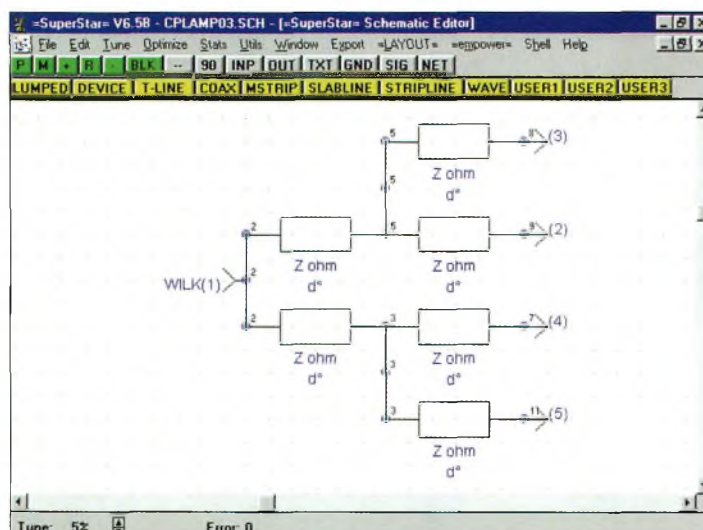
=SuperStar= V6.5B - CPLAMP03.SCH - [=SuperStar= Schematic Editor]

File Edit Tune Optimize Stats Utils Window Export =LAYOUT= =empower= Shell Help

P M + R - BLK -- 90 INP OUT TXT GND SIG NET

LUMPED DEVICE T-LINE COAX MSTRIP SLABLINE STRIPLINE WAVE USER1 USER2 USER3

5
5
5
Z ohm
d°
8
(3)
Z ohm
d°
9
(2)
2
2
2
WILK(1)
Z ohm
d°
Z ohm
d°
3
3
3
7
(4)
Z ohm
d°
Z ohm
d°
Z ohm
d°
11
(5)
Z ohm
d°

Tune: 5% Error: 0